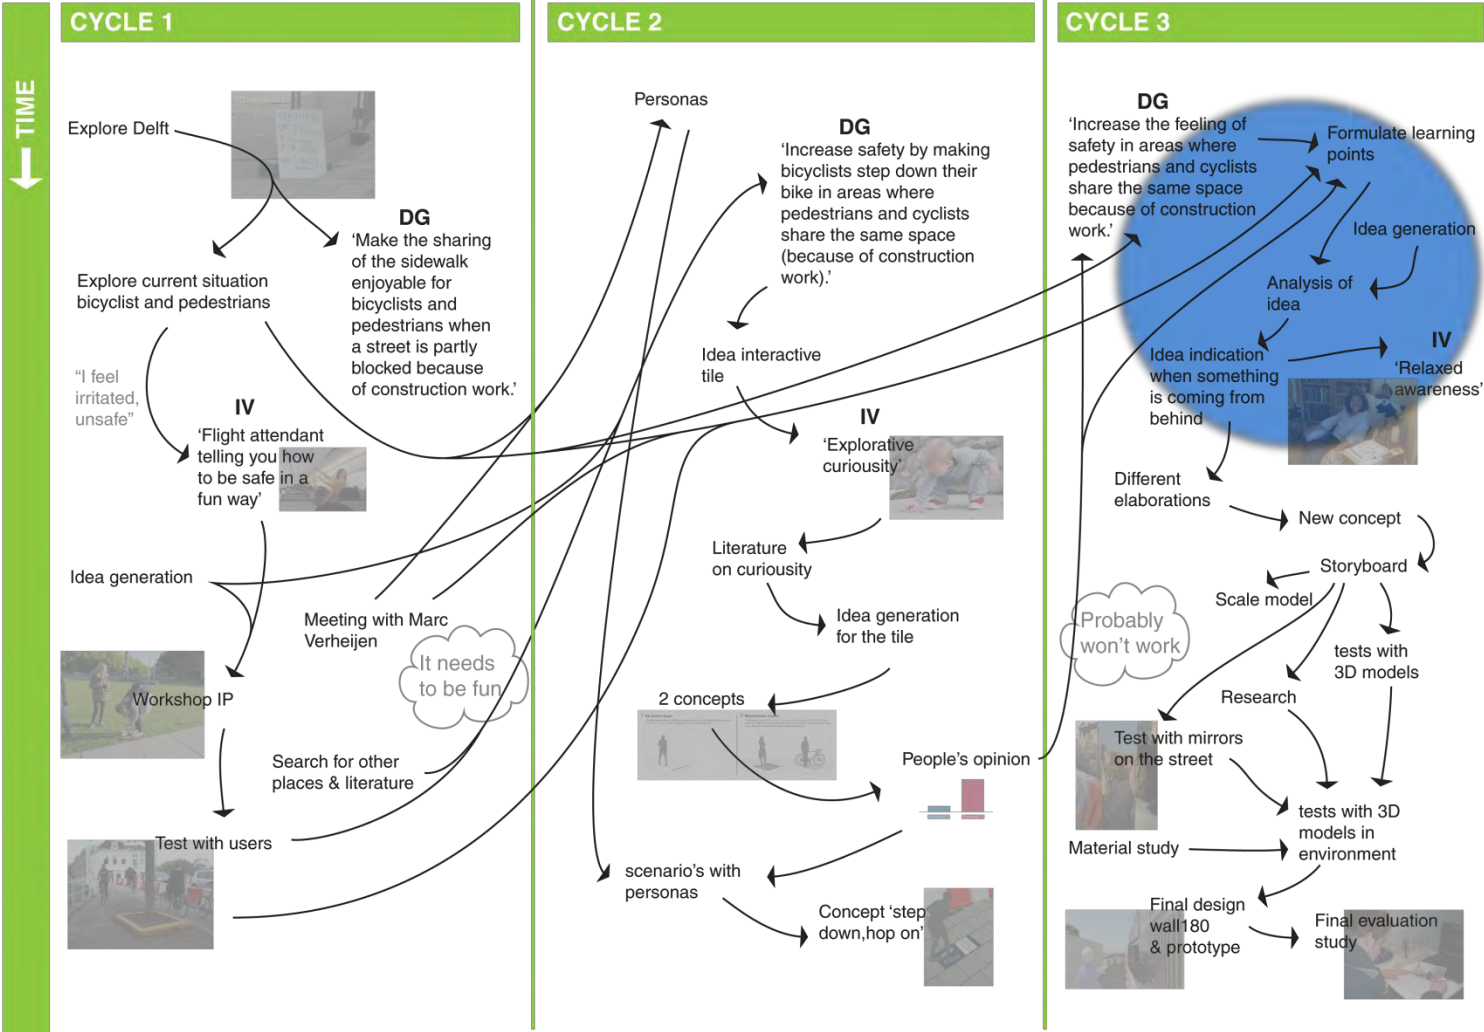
TIME

CYCLE 1

Explore Delft

DG
'Make the sharing of the sidewalk enjoyable for bicyclists and pedestrians when a street is partly blocked because of construction work.'

Explore current situation bicyclist and pedestrians

"I feel irritated, unsafe"

IV
'Flight attendant telling you how to be safe in a fun way'

Idea generation

Meeting with Marc Verheijen

It needs to be fun

Workshop IP

Search for other places & literature

Test with users

CYCLE 2

Personas

DG
'Increase safety by making bicyclists step down their bike in areas where pedestrians and cyclists share the same space (because of construction work).'

Idea interactive tile

IV
'Explorative curiousity'

Literature on curiousity

Idea generation for the tile

2 concepts

People's opinion

scenario's with personas

Concept 'step down,hop on'

CYCLE 3

DG
'Increase the feeling of safety in areas where pedestrians and cyclists share the same space because of construction work.'

Formulate learning points

Idea generation

Analysis of idea

Idea indication when something is coming from behind

IV
'Relaxed awareness'

Different elaborations

New concept

Storyboard

Scale model

Probably won't work

tests with 3D models

Research

Test with mirrors on the street

tests with 3D models in environment

Material study

Final design wall180 & prototype

Final evaluation study